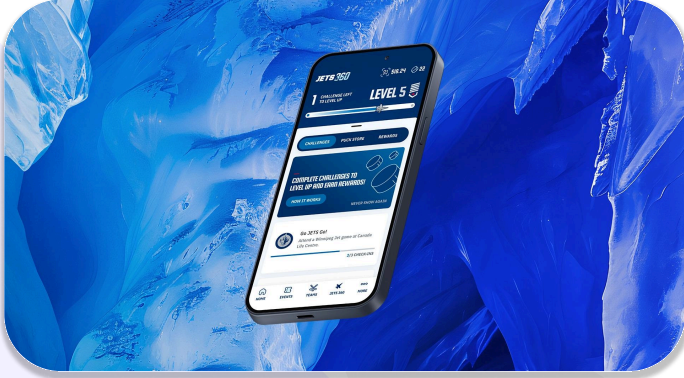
JETS360
535.24
22
1 CHALLENGE LEFT TO LEVEL UP
LEVEL 5
CHALLENGES
PUCK STEIN
REWARDS
COMPLETE CHALLENGES TO LEVEL UP AND EARN REWARDS!
HOW IT WORKS
NEVER SHOW AGAIN
Go JETS Go!
Attend a Winnipeg Jet game at Canada Life Centre.
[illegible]
HOME
EVENTS
TEAMS
JETS 360
MORE